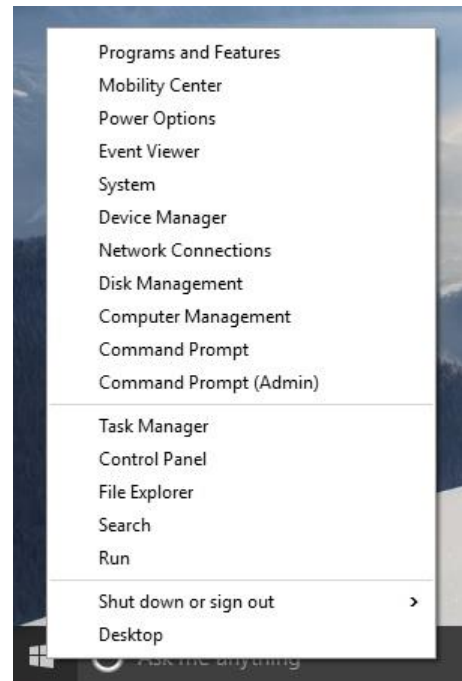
Programs and Features
Mobility Center
Power Options
Event Viewer
System
Device Manager
Network Connections
Disk Management
Computer Management
Command Prompt
Command Prompt (Admin)

Task Manager
Control Panel
File Explorer
Search
Run

Shut down or sign out >
Desktop

Ask me anything